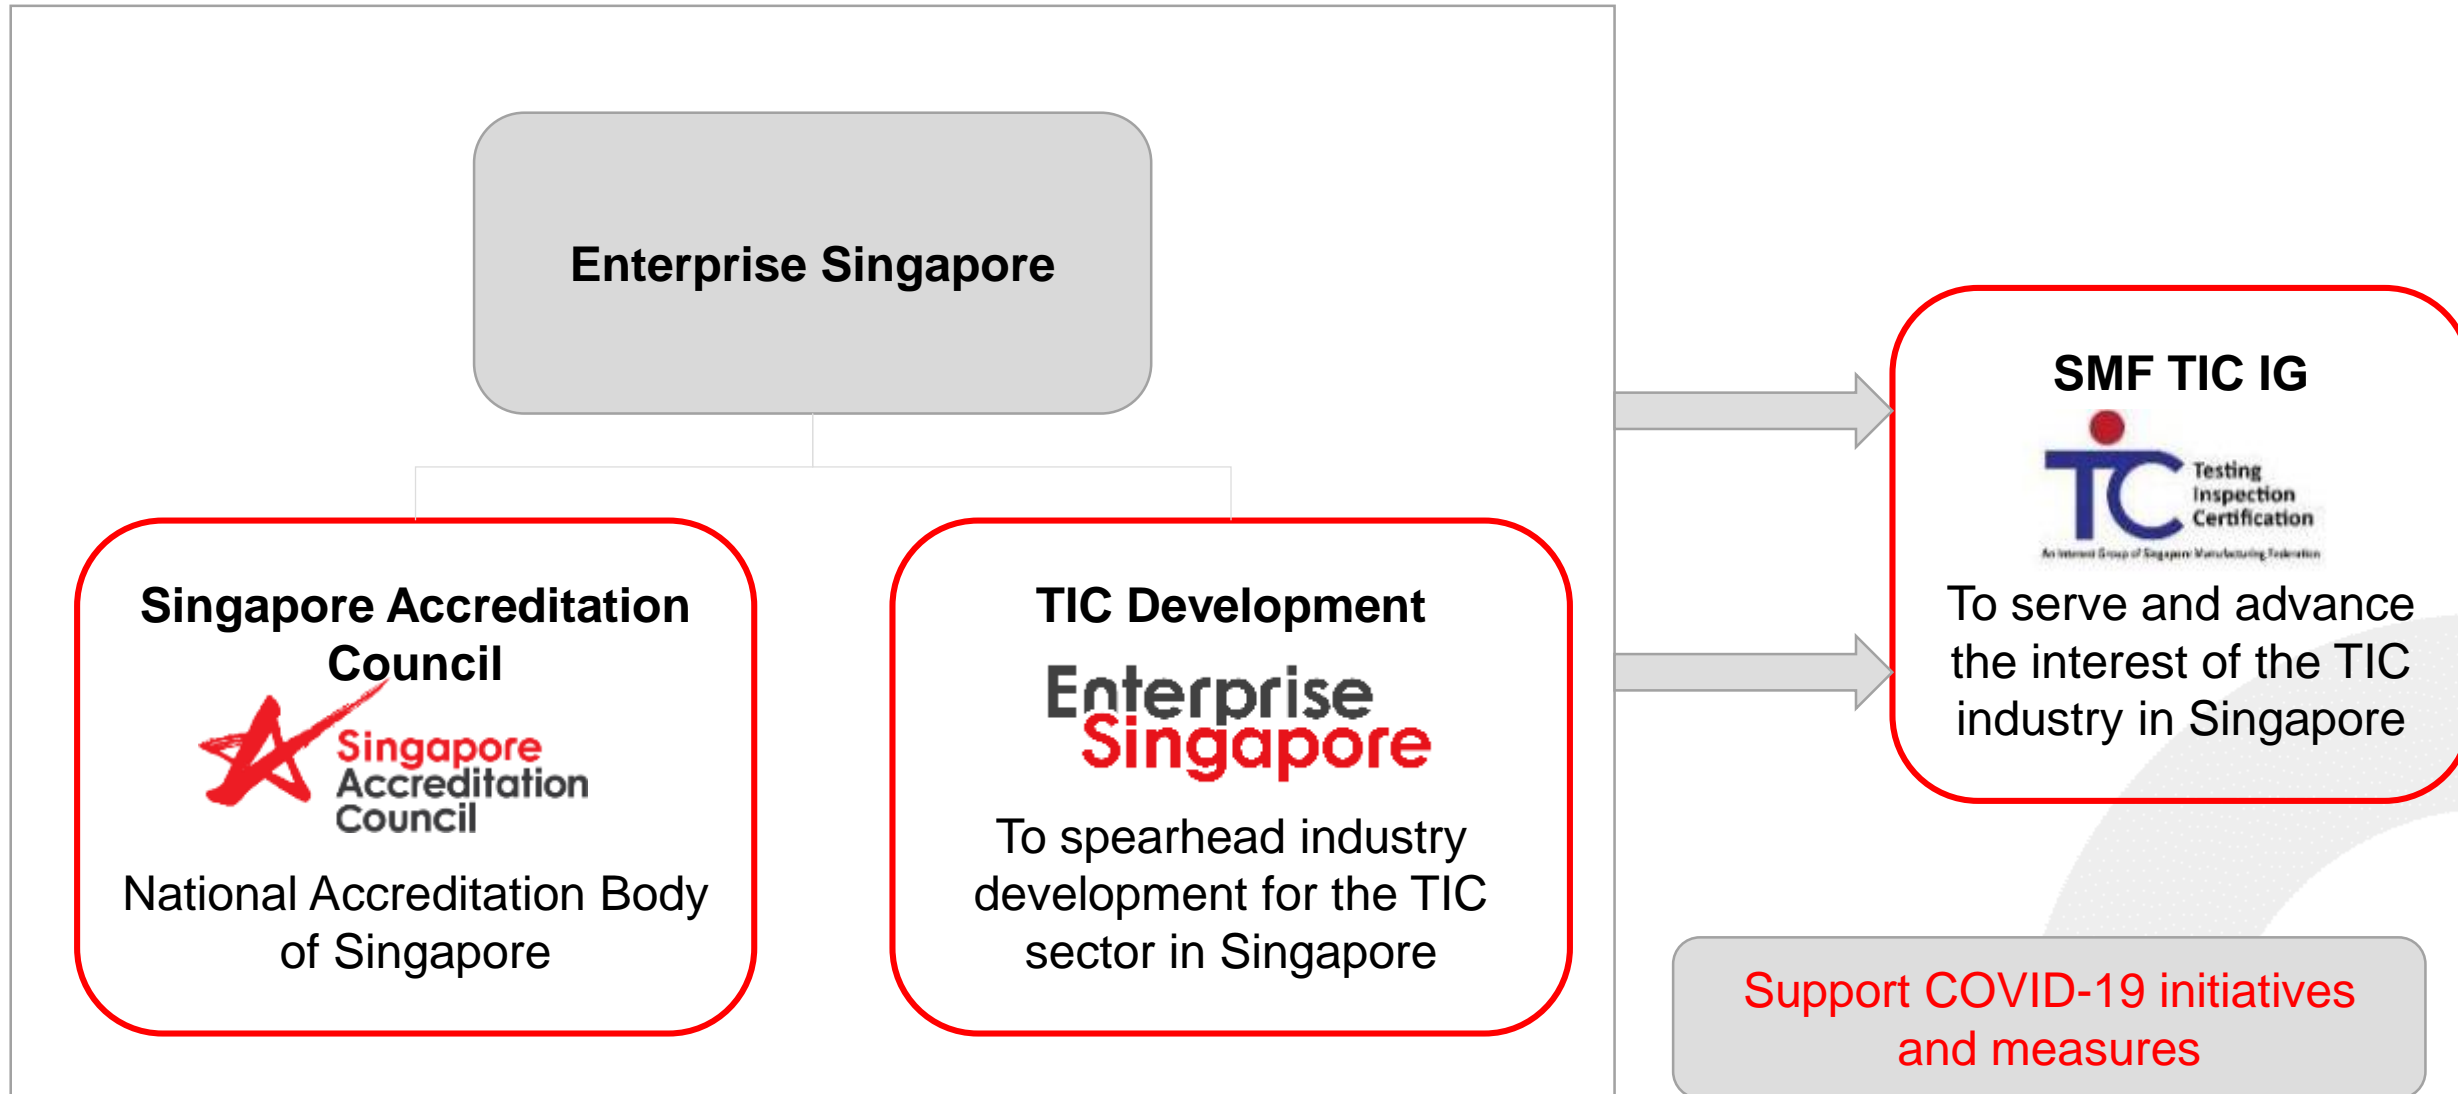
Enterprise Singapore

Singapore Accreditation Council

Singapore Accreditation Council

National Accreditation Body of Singapore

TIC Development

Enterprise Singapore

To spearhead industry development for the TIC sector in Singapore

SMF TIC IG

TC Testing Inspection Certification

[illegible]

To serve and advance the interest of the TIC industry in Singapore

Support COVID-19 initiatives and measures